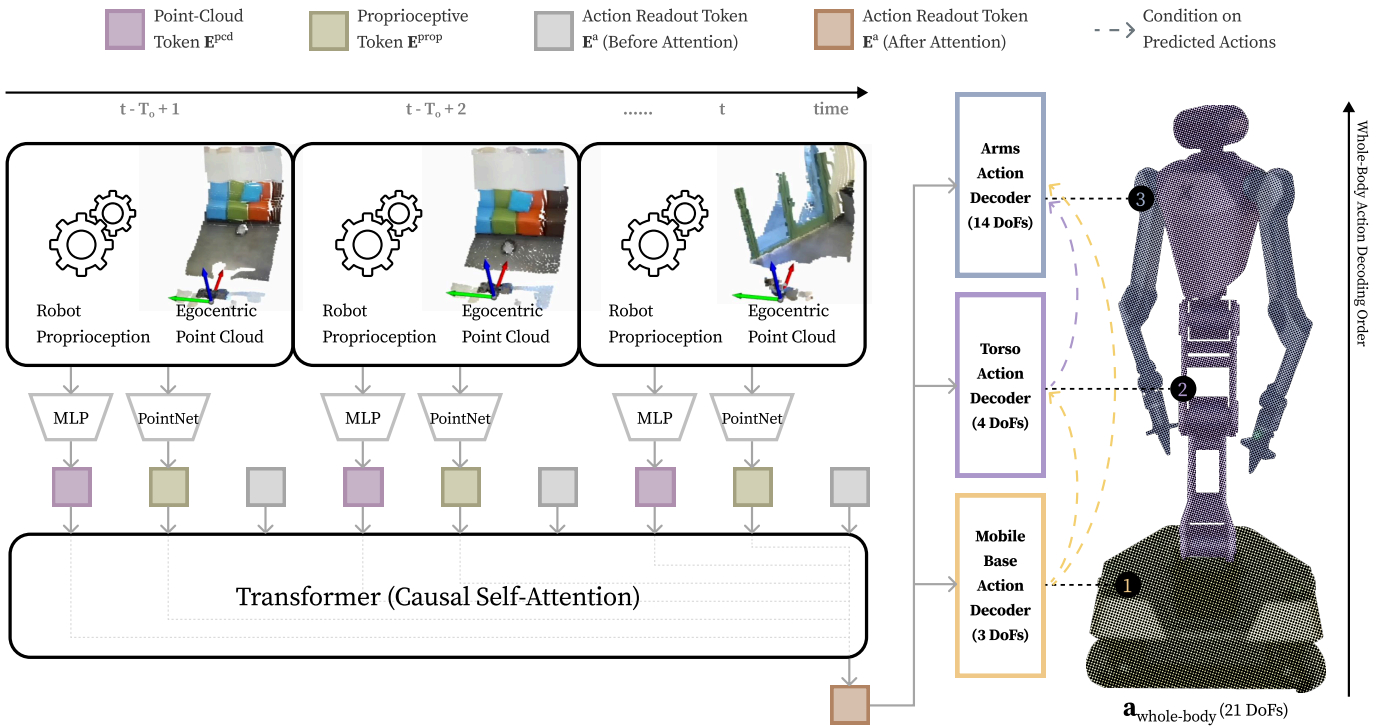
Point-Cloud Token $\mathbf{E}^{\text{pcd}}$

Proprioceptive Token $\mathbf{E}^{\text{prop}}$

Action Readout Token $\mathbf{E}^{\text{a}}$ (Before Attention)

Action Readout Token $\mathbf{E}^{\text{a}}$ (After Attention)

Condition on Predicted Actions

$t - T_o + 1$

$t - T_o + 2$

......

t

time

Robot Proprioception

Egocentric Point Cloud

Robot Proprioception

Egocentric Point Cloud

Robot Proprioception

Egocentric Point Cloud

MLP

PointNet

MLP

PointNet

MLP

PointNet

Transformer (Causal Self-Attention)

Arms Action Decoder (14 DoFs)

Torso Action Decoder (4 DoFs)

Mobile Base Action Decoder (3 DoFs)

3

2

1

Whole-Body Action Decoding Order

$\mathbf{a}_{\text{whole-body}}$ (21 DoFs)